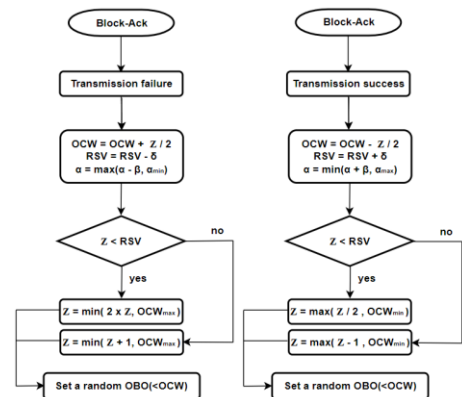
Block-Ack

Transmission failure

OCW = OCW + $\mathcal{Z}$ / 2
RSV = RSV - δ
α = max(α - β, $α_{min}$)

$\mathcal{Z}$ < RSV

no

yes

$\mathcal{Z}$ = min( 2 x $\mathcal{Z}$, $OCW_{max}$)

$\mathcal{Z}$ = min( $\mathcal{Z}$ + 1, $OCW_{max}$)

Set a random OBO(<OCW)

Block-Ack

Transmission success

OCW = OCW - $\mathcal{Z}$ / 2
RSV = RSV + δ
α = min(α + β, $α_{max}$)

$\mathcal{Z}$ < RSV

no

yes

$\mathcal{Z}$ = max( $\mathcal{Z}$ / 2 , $OCW_{min}$)

$\mathcal{Z}$ = max( $\mathcal{Z}$ - 1 , $OCW_{min}$)

Set a random OBO(<OCW)